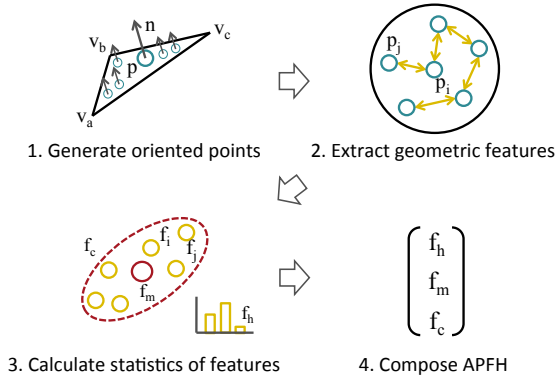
$v_b$ n $v_c$
p
$v_a$

1. Generate oriented points

$p_j$
$p_i$

2. Extract geometric features

$f_c$ $f_i$ $f_j$
$f_m$
$f_h$

3. Calculate statistics of features

$\begin{bmatrix} f_h \\ f_m \\ f_c \end{bmatrix}$

4. Compose APFH